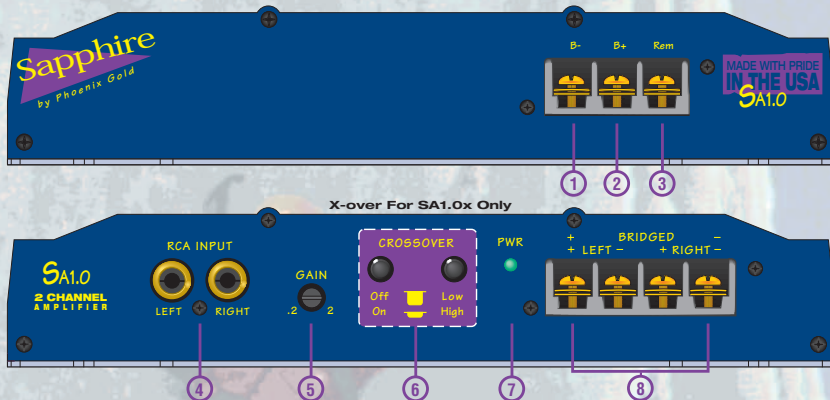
Sapphire
by Phoenix Gold

B- B+ Rem

MADE WITH PRIDE
IN THE USA
SA1.0

1 2 3

X-over For SA1.0x Only

SA1.0
2 CHANNEL
AMPLIFIER

RCA INPUT
LEFT RIGHT

GAIN
.2 2

CROSSOVER
Off Low
On High

PWR

BRIDGED
+ −
+ LEFT − + RIGHT −

4 5 6 7 8